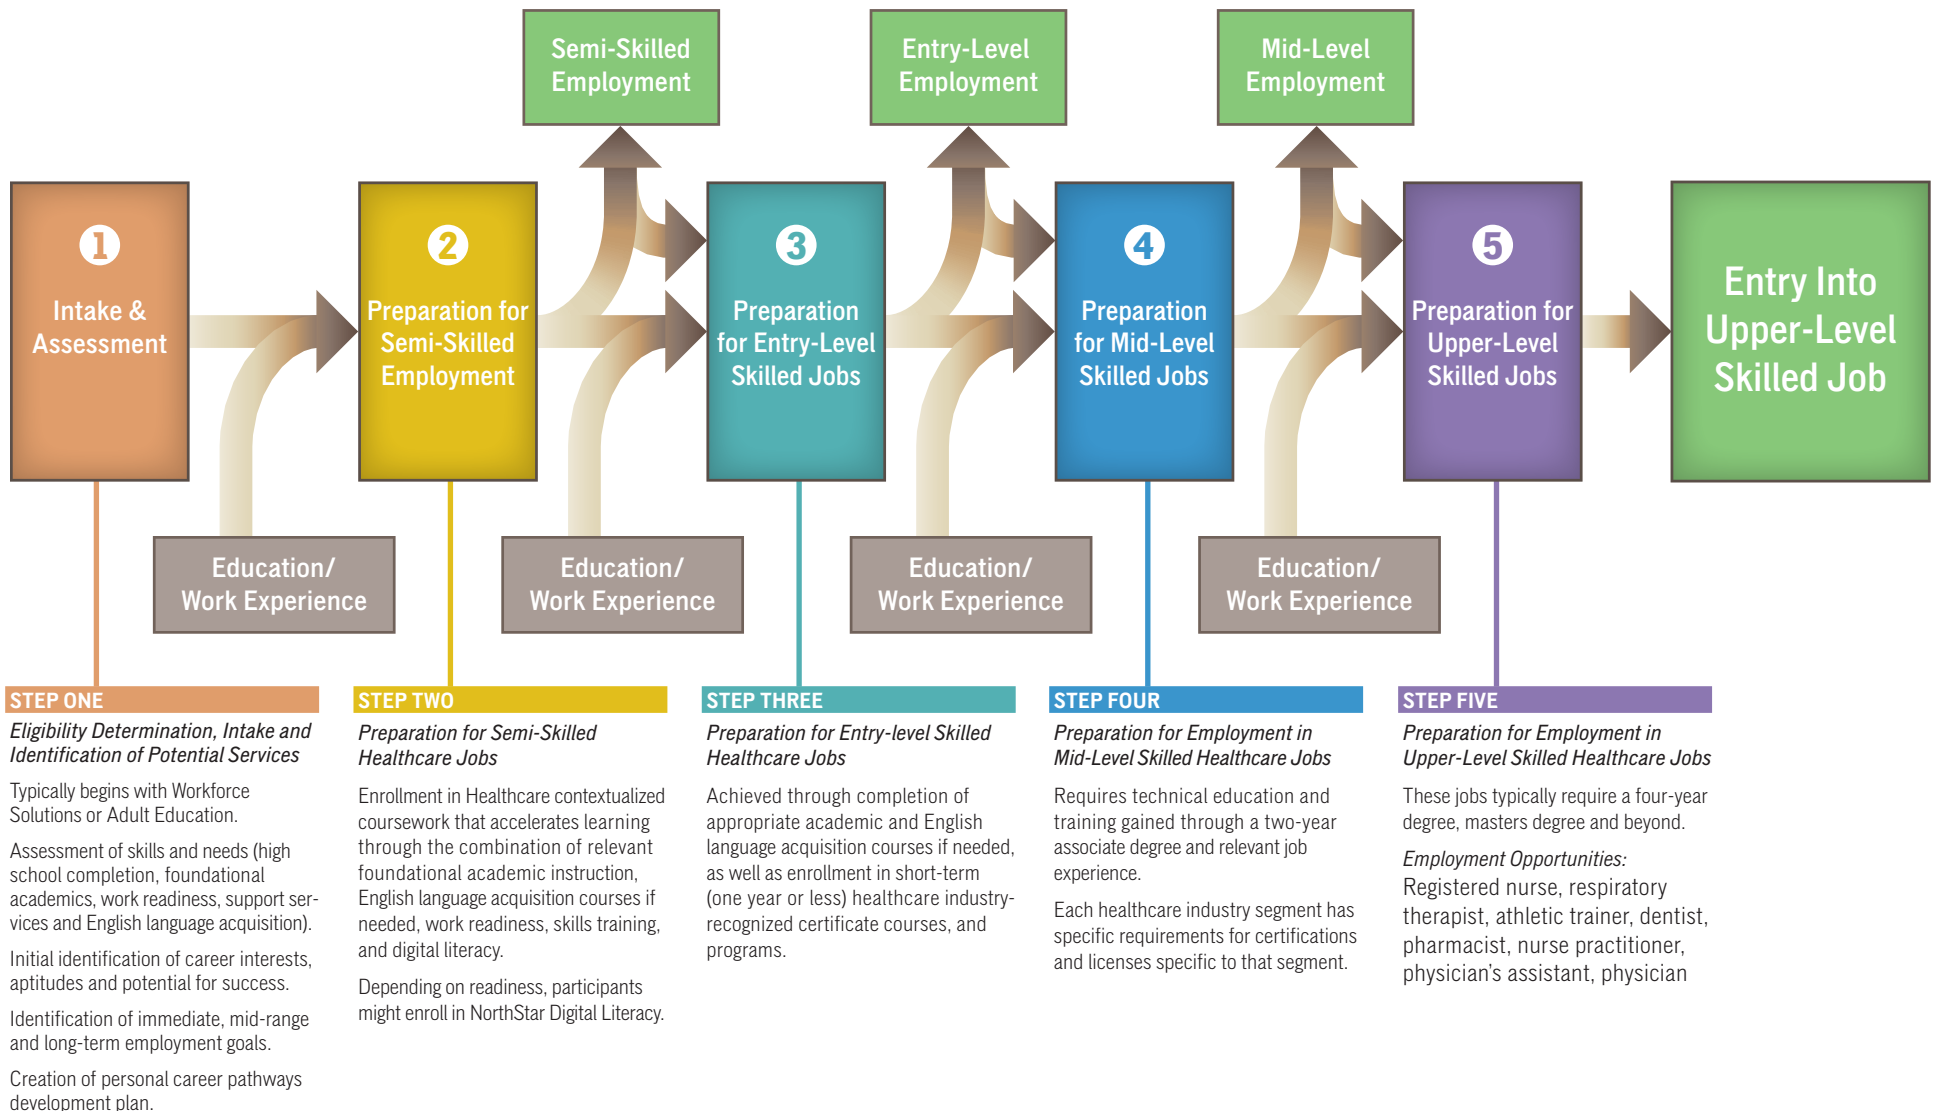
Semi-Skilled Employment

Entry-Level Employment

Mid-Level Employment

1 Intake & Assessment

2 Preparation for Semi-Skilled Employment

3 Preparation for Entry-Level Skilled Jobs

4 Preparation for Mid-Level Skilled Jobs

5 Preparation for Upper-Level Skilled Jobs

Entry Into Upper-Level Skilled Job

Education/ Work Experience

Education/ Work Experience

Education/ Work Experience

Education/ Work Experience

STEP ONE

*Eligibility Determination, Intake and Identification of Potential Services*

Typically begins with Workforce Solutions or Adult Education.

Assessment of skills and needs (high school completion, foundational academics, work readiness, support services and English language acquisition).

Initial identification of career interests, aptitudes and potential for success.

Identification of immediate, mid-range and long-term employment goals.

Creation of personal career pathways development plan.

STEP TWO

*Preparation for Semi-Skilled Healthcare Jobs*

Enrollment in Healthcare contextualized coursework that accelerates learning through the combination of relevant foundational academic instruction, English language acquisition courses if needed, work readiness, skills training, and digital literacy.

Depending on readiness, participants might enroll in NorthStar Digital Literacy.

STEP THREE

*Preparation for Entry-level Skilled Healthcare Jobs*

Achieved through completion of appropriate academic and English language acquisition courses if needed, as well as enrollment in short-term (one year or less) healthcare industry-recognized certificate courses, and programs.

STEP FOUR

*Preparation for Employment in Mid-Level Skilled Healthcare Jobs*

Requires technical education and training gained through a two-year associate degree and relevant job experience.

Each healthcare industry segment has specific requirements for certifications and licenses specific to that segment.

STEP FIVE

*Preparation for Employment in Upper-Level Skilled Healthcare Jobs*

These jobs typically require a four-year degree, masters degree and beyond.

*Employment Opportunities:*
Registered nurse, respiratory therapist, athletic trainer, dentist, pharmacist, nurse practitioner, physician's assistant, physician